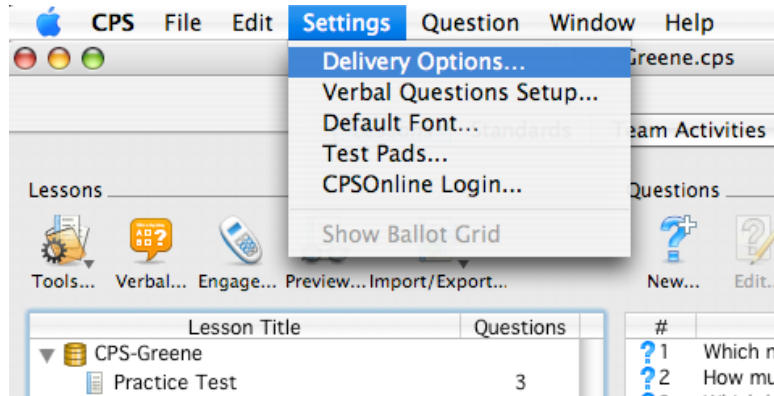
CPS File Edit Settings Question Window Help

Delivery Options...
Verbal Questions Setup...
Default Font...
Test Pads...
CPSOnline Login...
Show Ballot Grid

Greene.cps

Standards

Team Activities

Lessons

Questions

Tools... Verbal... Engage... Preview... Import/Export...

New... Edit...

| Lesson Title | Questions |
|---|---|
| CPS-Greene | |
| Practice Test | 3 |

| # | |
|---|---|
| 1 | Which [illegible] |
| 2 | How mu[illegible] |